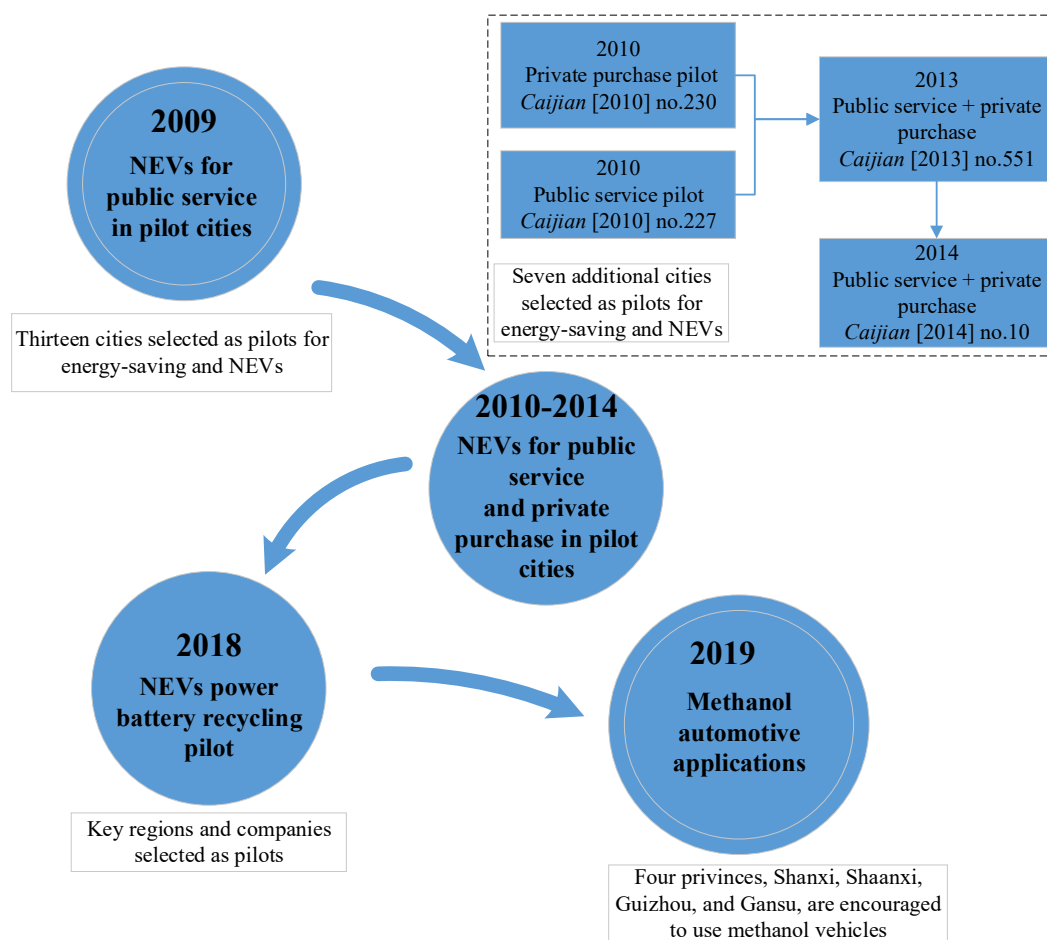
2009
NEVs for public service in pilot cities

Thirteen cities selected as pilots for energy-saving and NEVs

2010
Private purchase pilot
*Caijian* [2010] no.230

2010
Public service pilot
*Caijian* [2010] no.227

Seven additional cities selected as pilots for energy-saving and NEVs

2013
Public service + private purchase
*Caijian* [2013] no.551

2014
Public service + private purchase
*Caijian* [2014] no.10

2010-2014
NEVs for public service and private purchase in pilot cities

2018
NEVs power battery recycling pilot

Key regions and companies selected as pilots

2019
Methanol automotive applications

Four privinces, Shanxi, Shaanxi, Guizhou, and Gansu, are encouraged to use methanol vehicles